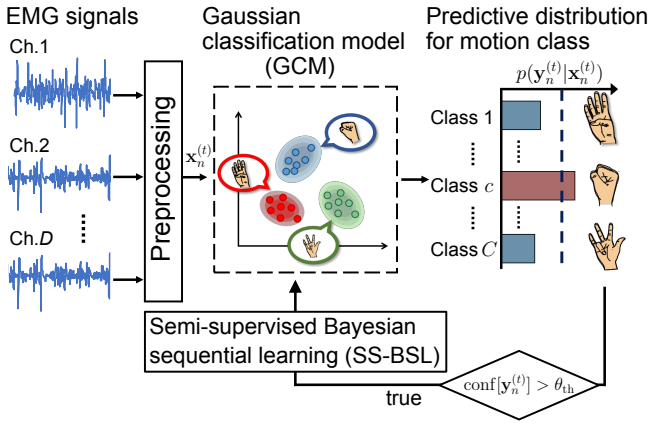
EMG signals

Ch.1

Ch.2

Ch.$D$

Preprocessing

$\mathbf{x}_n^{(t)}$

Gaussian classification model (GCM)

Predictive distribution for motion class

$p(\mathbf{y}_n^{(t)}|\mathbf{x}_n^{(t)})$

Class 1

Class $c$

Class $C$

Semi-supervised Bayesian sequential learning (SS-BSL)

$\mathrm{conf}[\mathbf{y}_n^{(t)}] > \theta_{\mathrm{th}}$

true